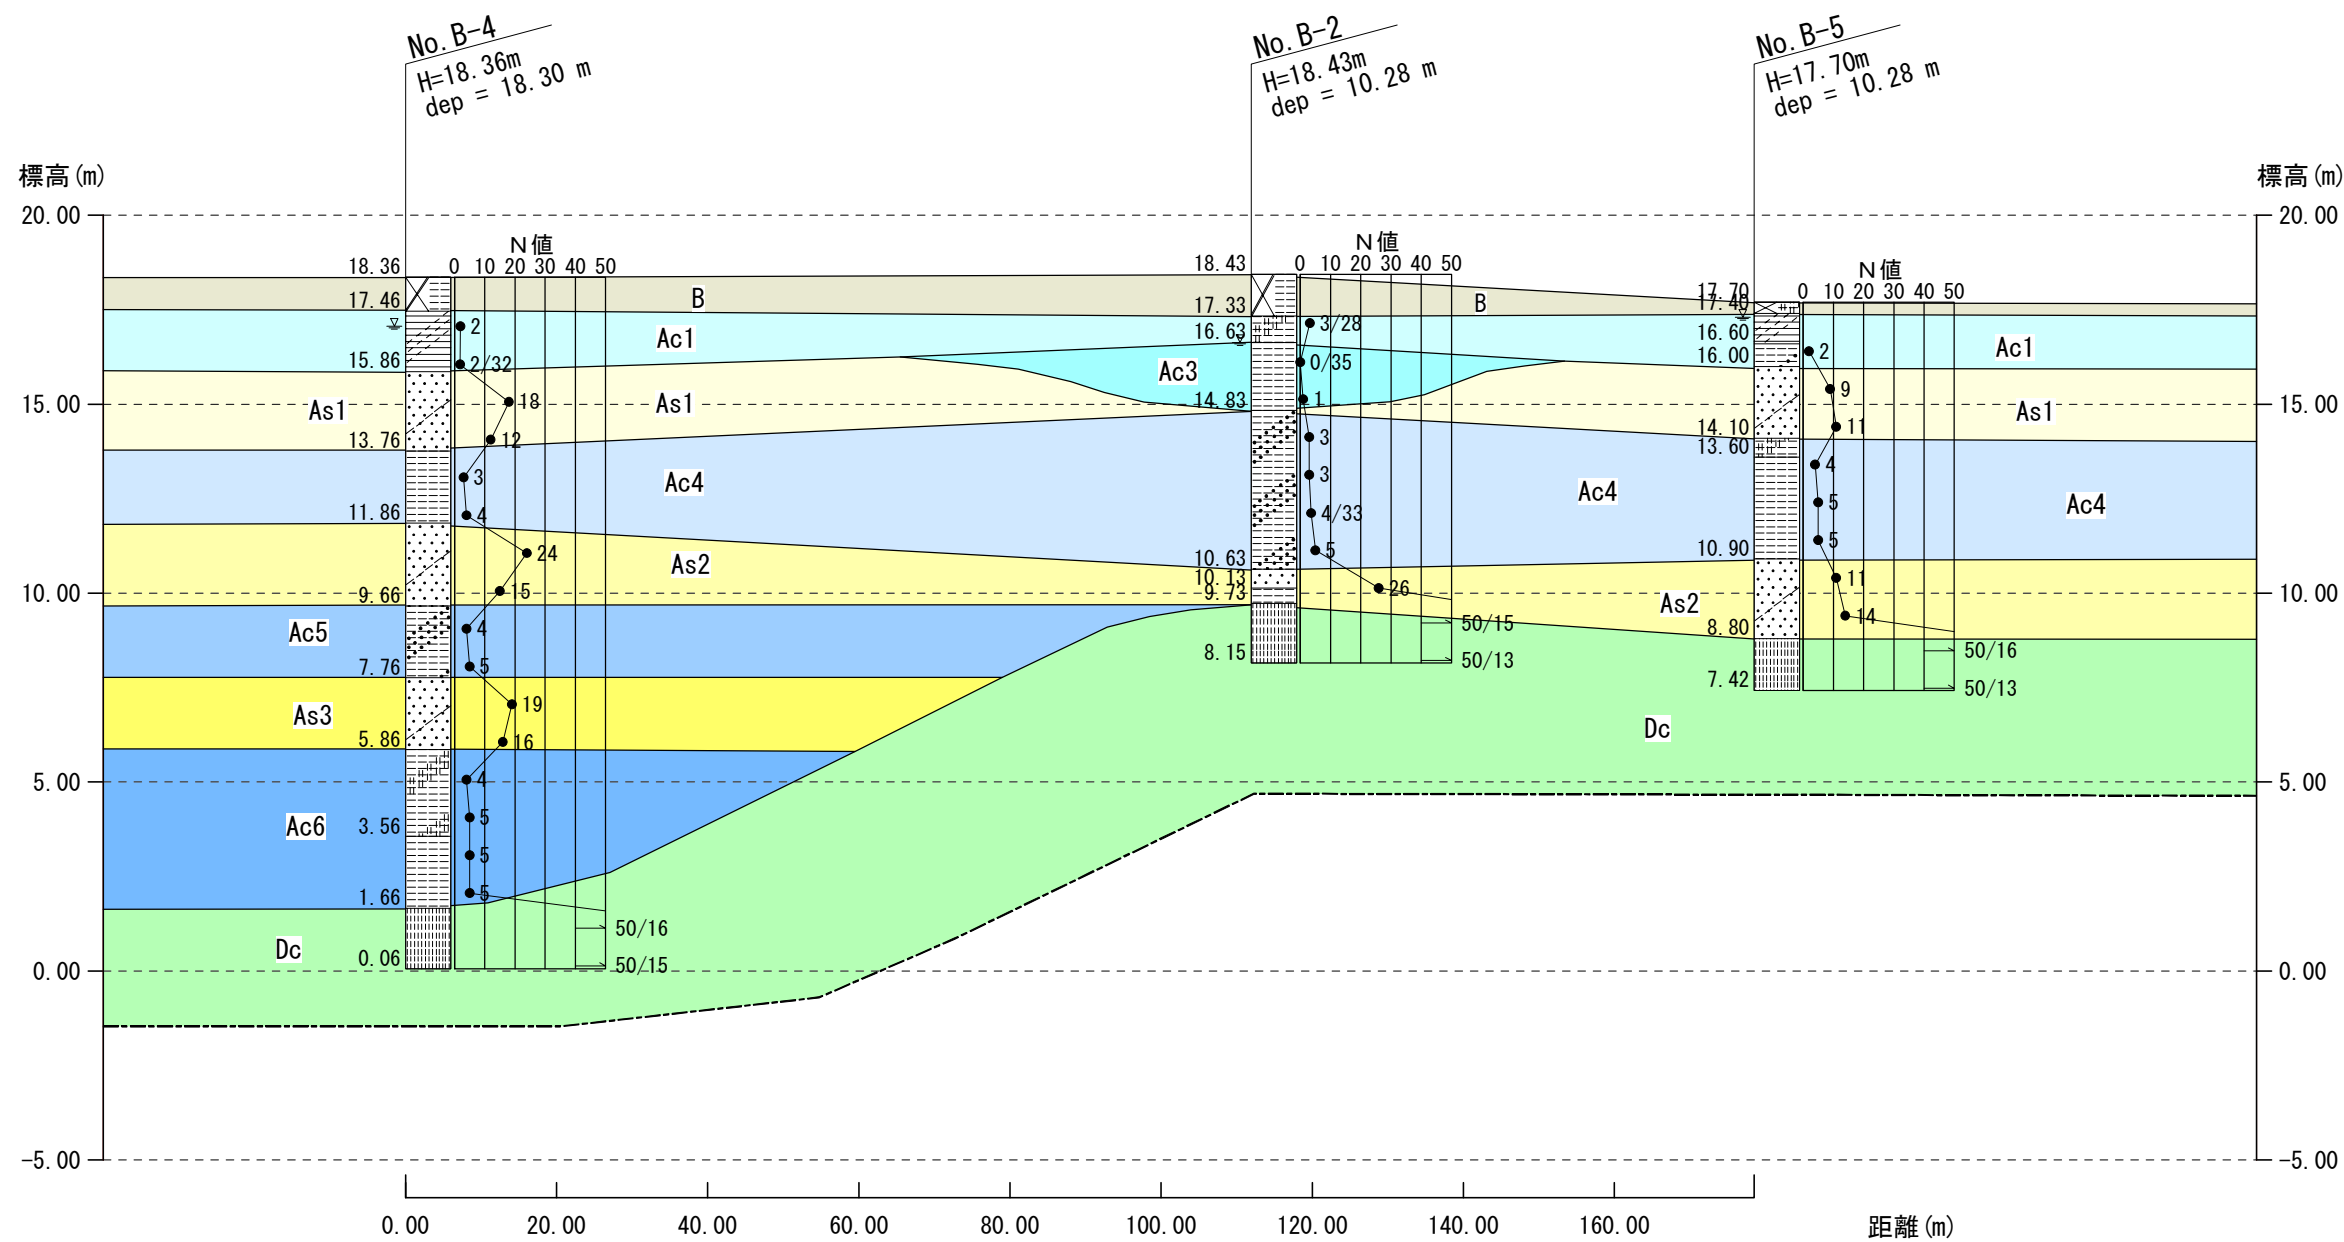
No. B-4
H=18. 36m
dep = 18. 30 m

No. B-2
H=18. 43m
dep = 10. 28 m

No. B-5
H=17. 70m
dep = 10. 28 m

標高 (m)
標高 (m)

20. 00
15. 00
10. 00
5. 00
0. 00
−5. 00

20. 00
15. 00
10. 00
5. 00
0. 00
−5. 00

N 値
0 10 20 30 40 50
18. 36
17. 46
15. 86
13. 76
11. 86
9. 66
7. 76
5. 86
3. 56
1. 66
0. 06
2
2/32
18
12
3
4
24
15
4
5
19
16
4
5
5
5
50/16
50/15

B
Ac1
As1
Ac4
As2
Ac5
As3
Ac6
Dc
As1
Ac5
As3
Ac6
Dc

N 値
0 10 20 30 40 50
18. 43
17. 33
16. 63
14. 83
10. 63
10. 13
9. 73
8. 15
3/28
0/35
1
3
3
4/33
5
26
50/15
50/13
Ac3
B

N 値
0 10 20 30 40 50
17. 70
17. 40
16. 60
16. 00
14. 10
13. 60
10. 90
8. 80
7. 42
2
9
11
4
5
5
11
14
50/16
50/13
Ac1
As1
Ac4
Ac4
As2
Dc

0. 00
20. 00
40. 00
60. 00
80. 00
100. 00
120. 00
140. 00
160. 00
距離 (m)